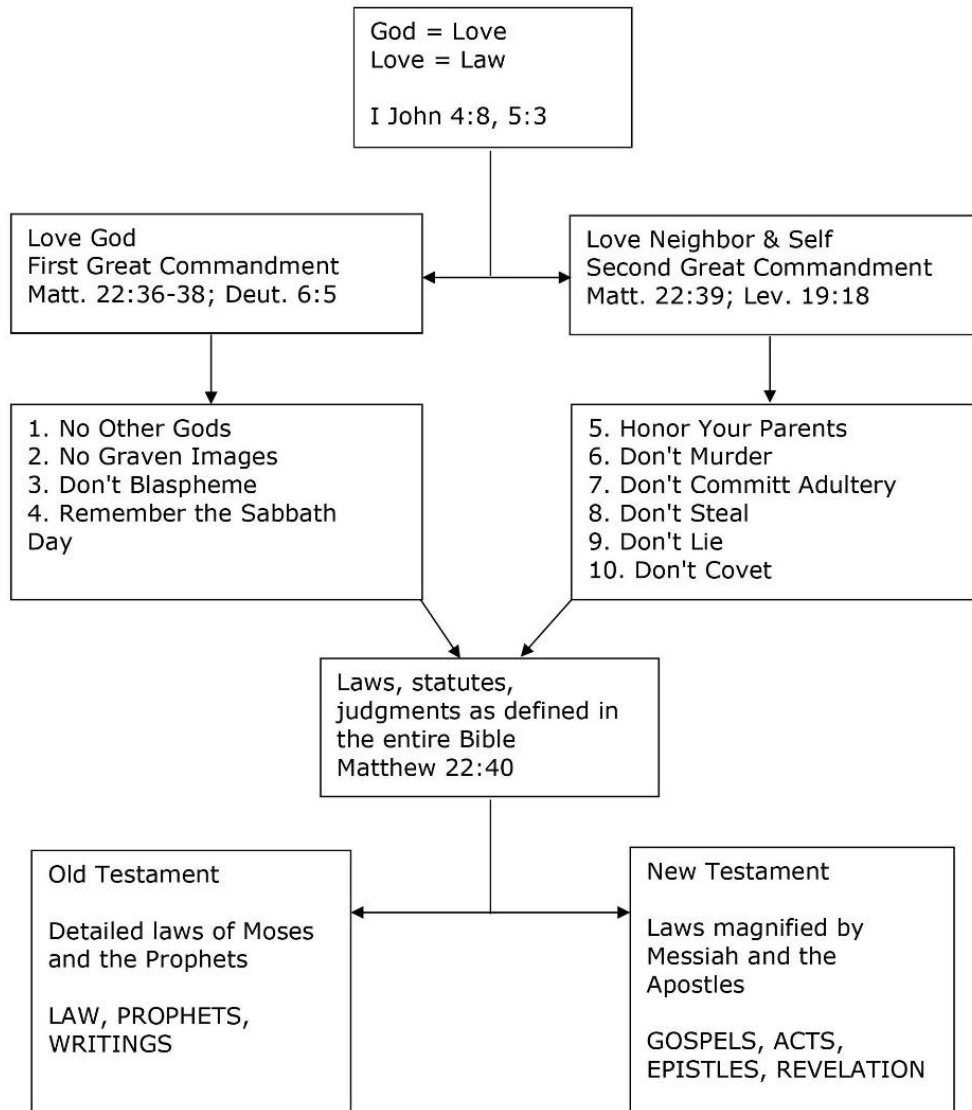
God = Love
Love = Law

I John 4:8, 5:3

Love God
First Great Commandment
Matt. 22:36-38; Deut. 6:5

Love Neighbor & Self
Second Great Commandment
Matt. 22:39; Lev. 19:18

1. No Other Gods
2. No Graven Images
3. Don't Blaspheme
4. Remember the Sabbath Day

5. Honor Your Parents
6. Don't Murder
7. Don't Committ Adultery
8. Don't Steal
9. Don't Lie
10. Don't Covet

Laws, statutes, judgments as defined in the entire Bible
Matthew 22:40

Old Testament

Detailed laws of Moses and the Prophets

LAW, PROPHETS, WRITINGS

New Testament

Laws magnified by Messiah and the Apostles

GOSPELS, ACTS, EPISTLES, REVELATION